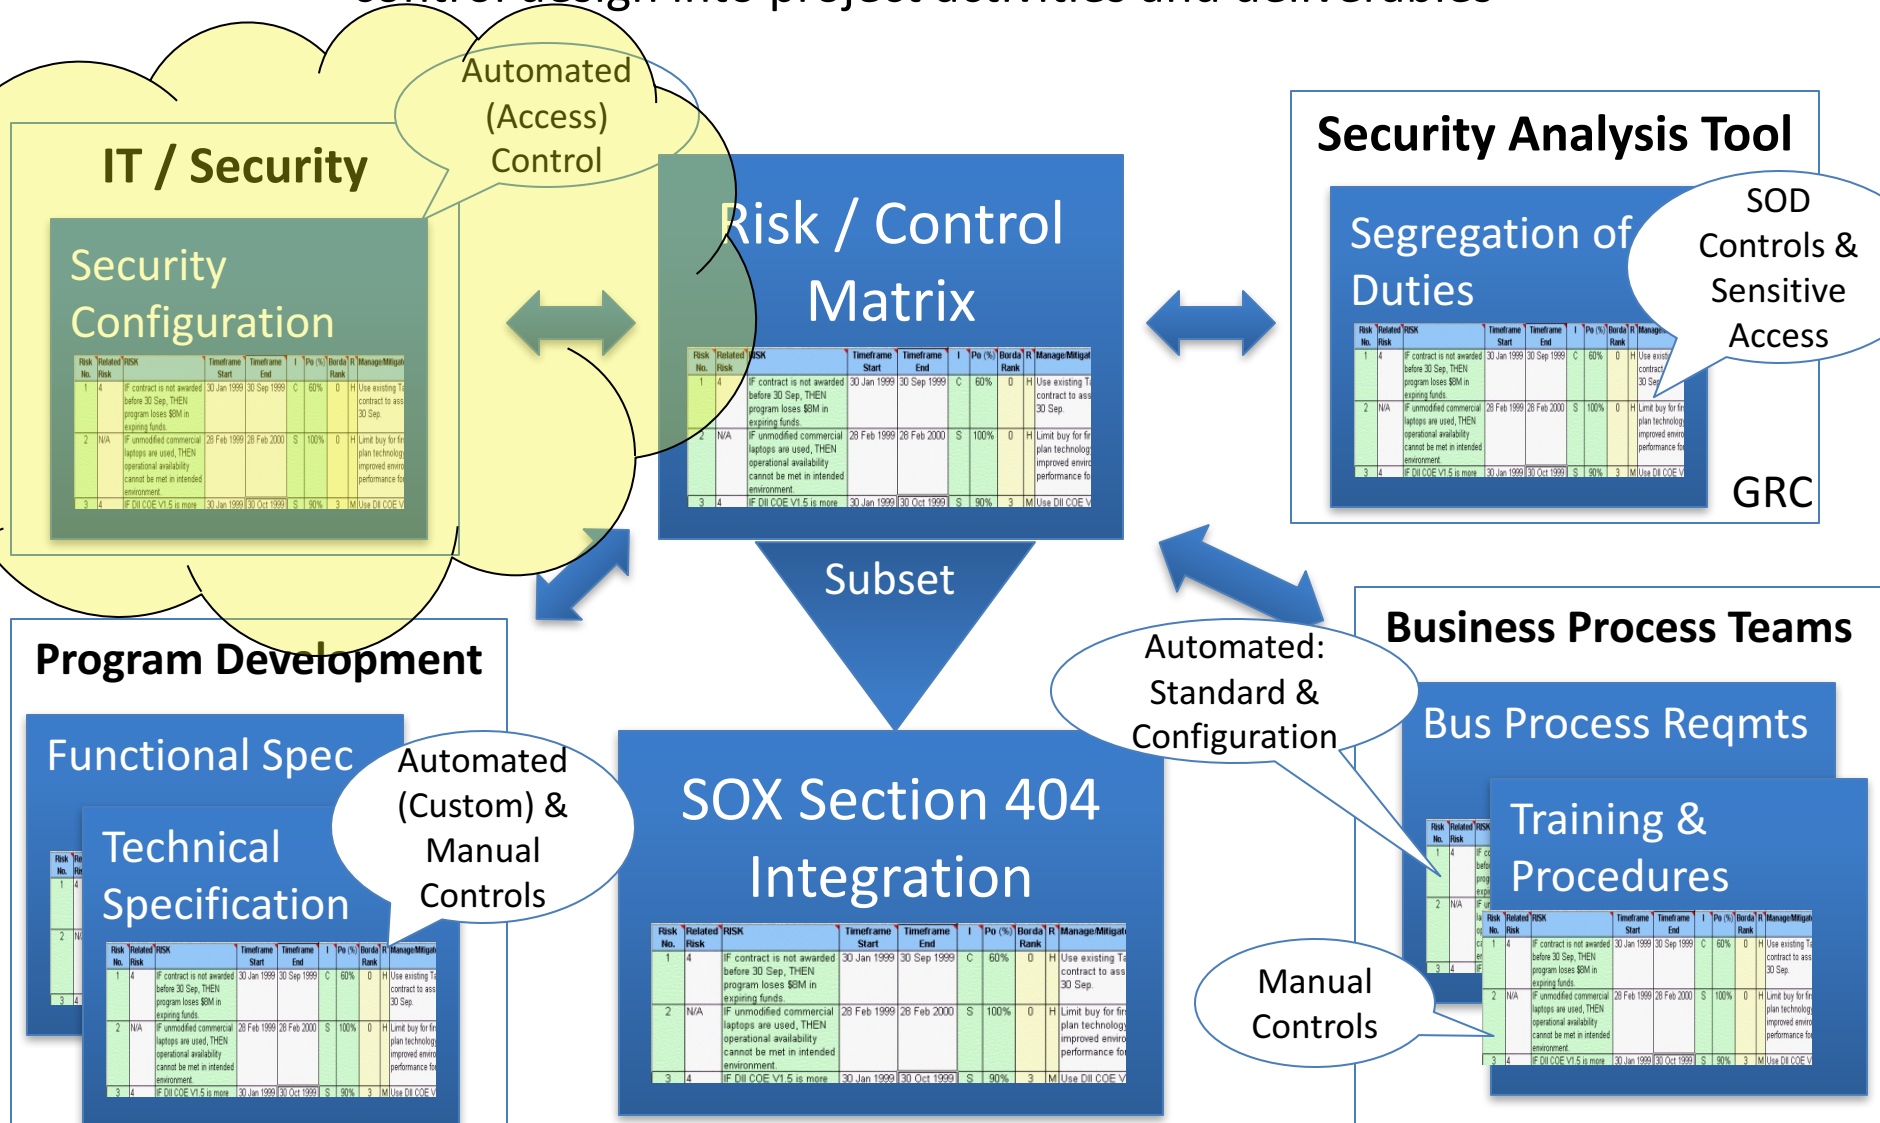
IT / Security

Automated (Access) Control

Security Configuration

Risk / Control Matrix

Security Analysis Tool

Segregation of Duties

SOD Controls & Sensitive Access

GRC

Subset

Program Development

Functional Spec

Technical Specification

Automated (Custom) & Manual Controls

SOX Section 404 Integration

Automated: Standard & Configuration

Business Process Teams

Bus Process Reqmts

Training & Procedures

Manual Controls

| Risk No. | Related Risk | RISK | Timeframe Start | Timeframe End | I | Po (%) | Borda Rank | R | Manage/Mitigat |
|---|---|---|---|---|---|---|---|---|---|
| 1 | 4 | IF contract is not awarded before 30 Sep, THEN program loses $8M in expiring funds. | 30 Jan 1999 | 30 Sep 1999 | C | 60% | 0 | H | Use existing Ta contract to ass 30 Sep. |
| 2 | N/A | IF unmodified commercial laptops are used, THEN operational availability cannot be met in intended environment. | 28 Feb 1999 | 28 Feb 2000 | S | 100% | 0 | H | Limit buy for fir plan technolog improved enviro performance fo |
| 3 | 4 | IF DII COE V1.5 is more | 30 Jan 1999 | 30 Oct 1999 | S | 90% | 3 | M | Use DII COE V |